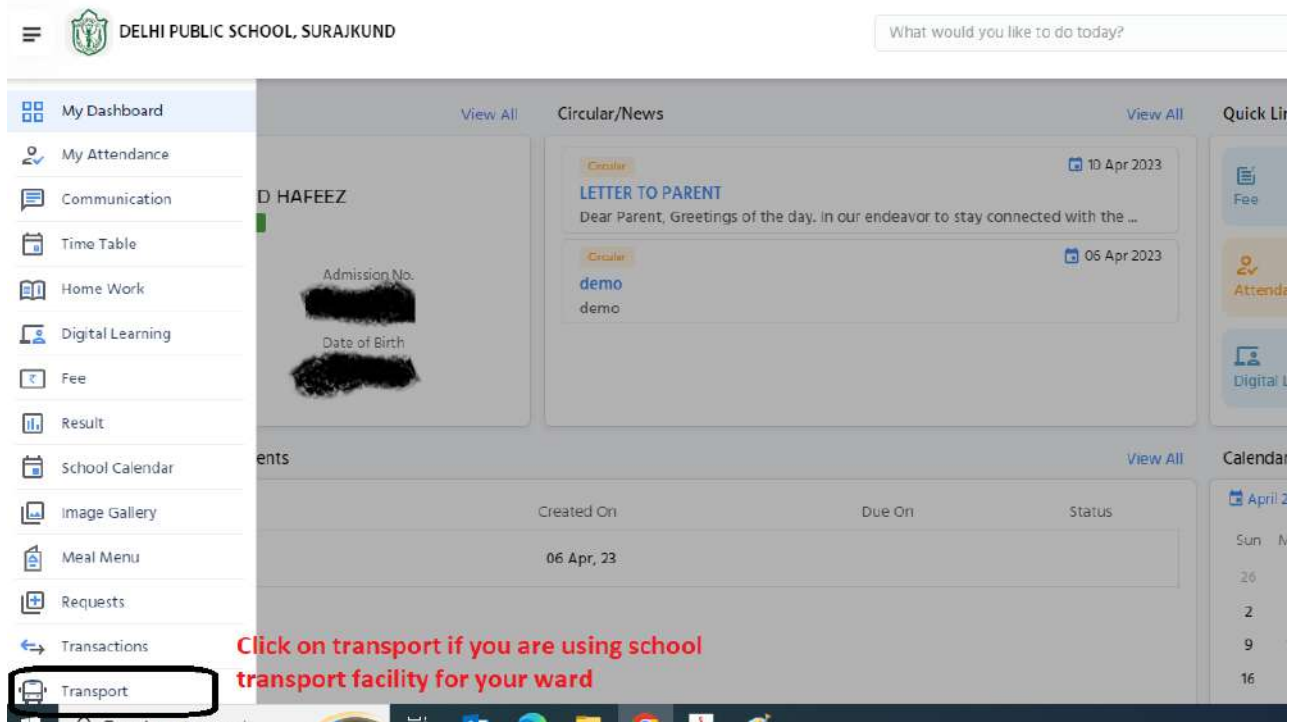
DELHI PUBLIC SCHOOL, SURAJKUND

What would you like to do today?

My Dashboard
My Attendance
Communication
Time Table
Home Work
Digital Learning
Fee
Result
School Calendar
Image Gallery
Meal Menu
Requests
Transactions
Transport

View All

D HAFEEZ

Admission No.

Date of Birth

Circular/News

View All

Circular
10 Apr 2023
LETTER TO PARENT
Dear Parent, Greetings of the day. In our endeavor to stay connected with the ...

Circular
06 Apr 2023
demo
demo

Quick Lin

Fee

Attenda

Digital L

ents

View All

| Created On | Due On | Status |
|---|---|---|
| 06 Apr, 23 | | |

Calendar

April 2

Sun M

26

2

9

16

Click on transport if you are using school transport facility for your ward